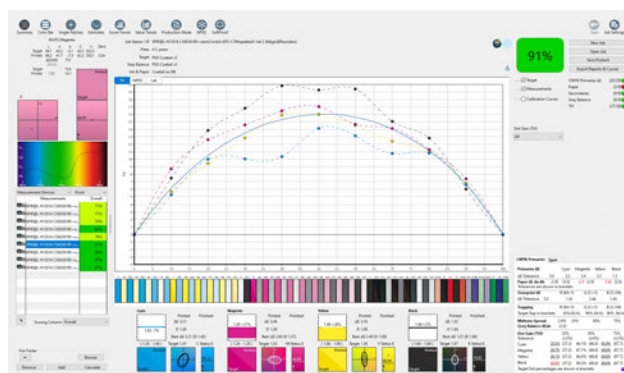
Summary Color Bar Single Patches Estimates Score Trends Value Trends Production Mode NPDC SoftProof

91%

New Job
Open Job
Save Results
Export Reports & Curves

Target
Measurements
Calibration Curves

CMYK Primaries ΔE
Paper
Secondaries
Gray Balance
Tol

Measurement Devices
Measurements

Scoring Column: Overall

Hot Folder
Browse
Remove Add Calculate

Cyan
Magenta
Yellow
Black

Printed
Target

CMYK Primaries
Spot
Primaries ΔE
Cyan Magenta Yellow Black
Paper
Overprint ΔE
Trapping
Midtone Spread
Gray Balance
Dot Gain (TVI)
Cyan
Magenta
Yellow
Black